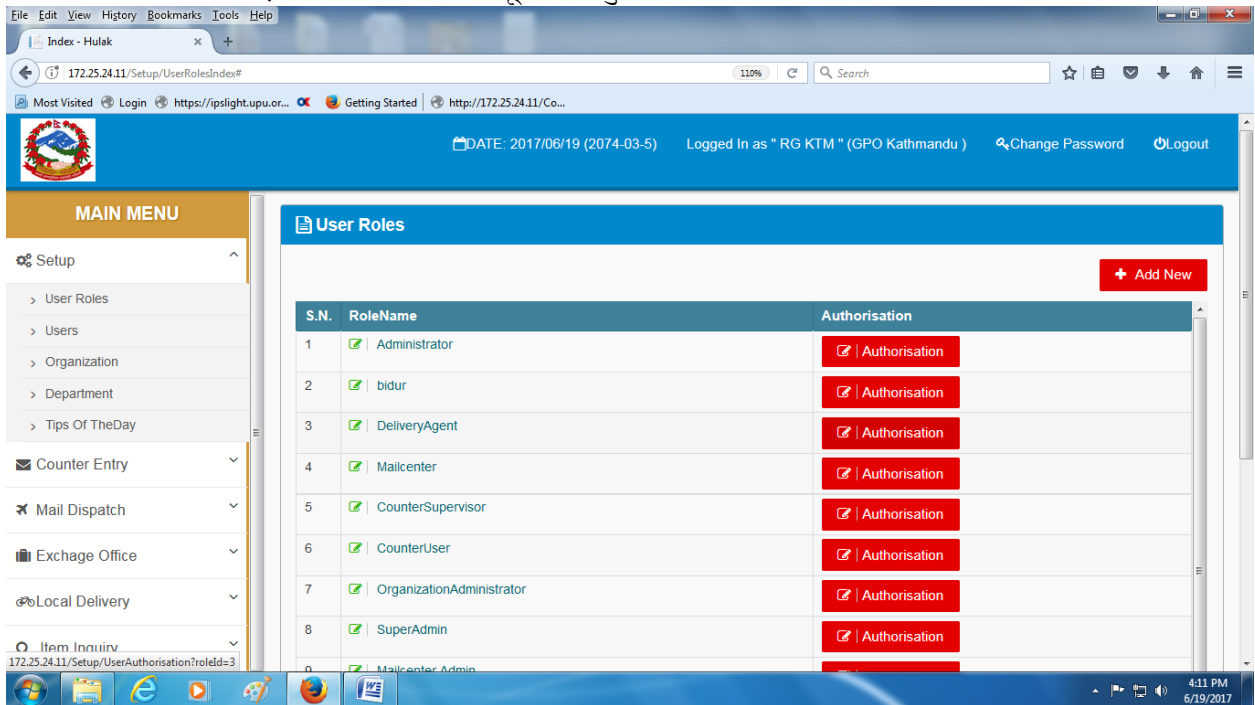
File Edit View History Bookmarks Tools Help

Index - Hulak ×  +

172.25.24.11/Setup/UserRolesIndex#  110%  Search

Most Visited  Login  https://ipslight.upu.or...  Getting Started  http://172.25.24.11/Co...

DATE: 2017/06/19 (2074-03-5)  Logged In as " RG KTM " (GPO Kathmandu )  Change Password  Logout

MAIN MENU

Setup

User Roles

Users

Organization

Department

Tips Of TheDay

Counter Entry

Mail Dispatch

Exchage Office

Local Delivery

Item Inquiry

172.25.24.11/Setup/UserAuthorisation?roleId=3

User Roles

Add New

| S.N. | RoleName | Authorisation |
|---|---|---|
| 1 | Administrator | Authorisation |
| 2 | bidur | Authorisation |
| 3 | DeliveryAgent | Authorisation |
| 4 | Mailcenter | Authorisation |
| 5 | CounterSupervisor | Authorisation |
| 6 | CounterUser | Authorisation |
| 7 | OrganizationAdministrator | Authorisation |
| 8 | SuperAdmin | Authorisation |
| 9 | Mailcenter Admin | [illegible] |

4:11 PM
6/19/2017